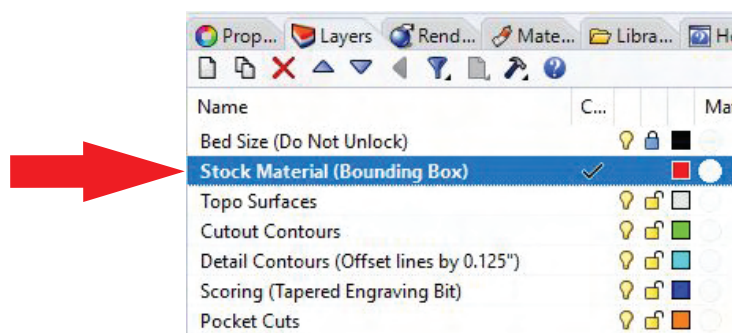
Prop... Layers Rend... Mate... Libra... He

| Name | C... | | | Ma |
|---|---|---|---|---|
| Bed Size (Do Not Unlock) | | | | |
| Stock Material (Bounding Box) | ✓ | | | |
| Topo Surfaces | | | | |
| Cutout Contours | | | | |
| Detail Contours (Offset lines by 0.125") | | | | |
| Scoring (Tapered Engraving Bit) | | | | |
| Pocket Cuts | | | | |